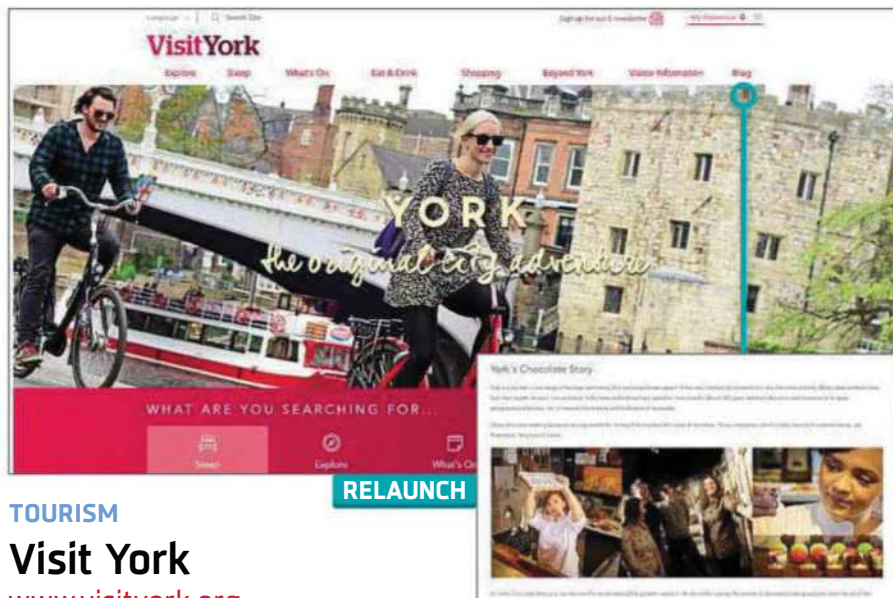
Language | Search Site

Sign up for our E-newsletter

My Itinerary

VisitYork

Explore Sleep What's On Eat & Drink Shopping Beyond York Visitor Information Blog

YORK

the original city adventure

WHAT ARE YOU SEARCHING FOR...

Sleep Explore What's On

York's Chocolate Story

RELAUNCH

TOURISM

Visit York

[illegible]